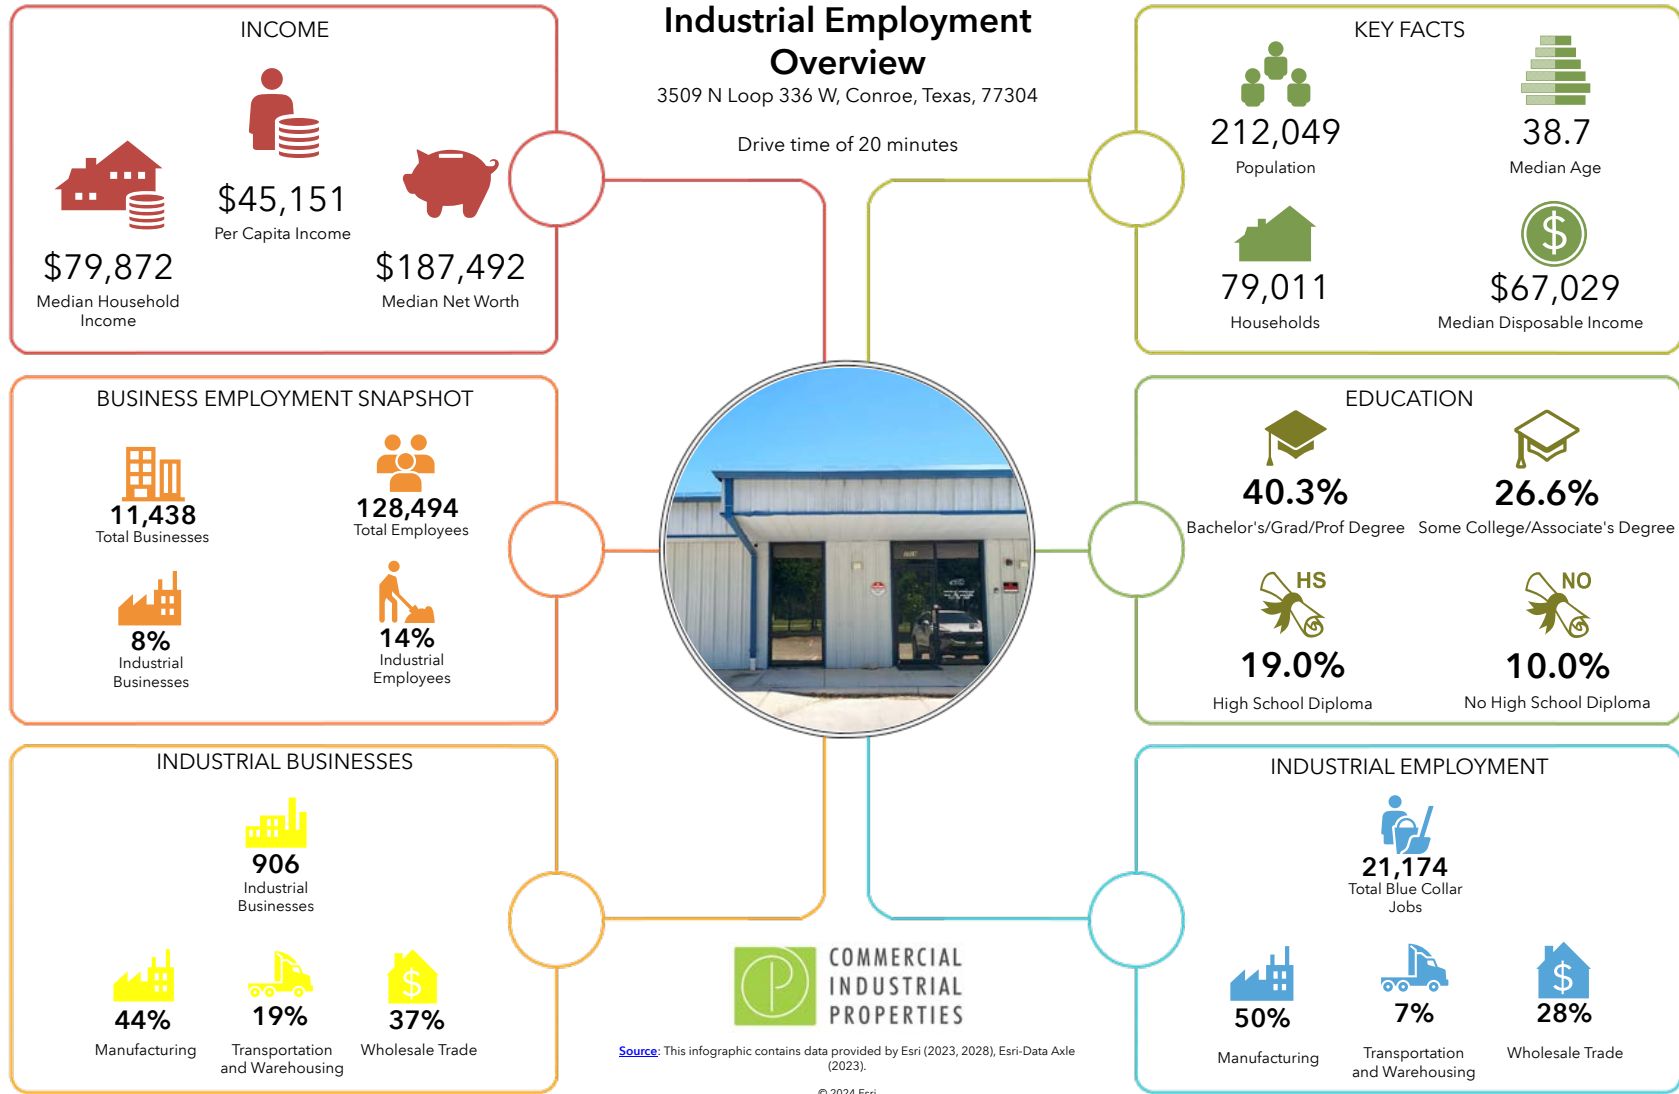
Industrial Employment Overview

3509 N Loop 336 W, Conroe, Texas, 77304

Drive time of 20 minutes

INCOME

$45,151
Per Capita Income

$79,872
Median Household Income

$187,492
Median Net Worth

KEY FACTS

212,049
Population

38.7
Median Age

79,011
Households

$67,029
Median Disposable Income

BUSINESS EMPLOYMENT SNAPSHOT

11,438
Total Businesses

128,494
Total Employees

8%
Industrial Businesses

14%
Industrial Employees

EDUCATION

40.3%
Bachelor's/Grad/Prof Degree

26.6%
Some College/Associate's Degree

HS
19.0%
High School Diploma

NO
10.0%
No High School Diploma

INDUSTRIAL BUSINESSES

906
Industrial Businesses

44%
Manufacturing

19%
Transportation and Warehousing

37%
Wholesale Trade

INDUSTRIAL EMPLOYMENT

21,174
Total Blue Collar Jobs

50%
Manufacturing

7%
Transportation and Warehousing

28%
Wholesale Trade

COMMERCIAL INDUSTRIAL PROPERTIES

Source: This infographic contains data provided by Esri (2023, 2028), Esri-Data Axle (2023).

© 2024 Esri